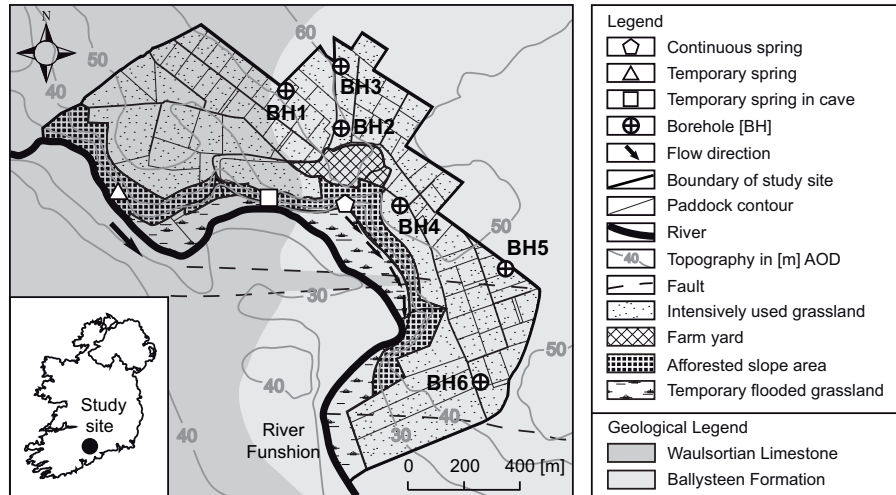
N

50

60

40

BH1

BH3

BH2

BH4

50

BH5

30

50

40

BH6

40

30

40

Study site

River Funshion

0 200 400 [m]

Legend
Continuous spring
Temporary spring
Temporary spring in cave
Borehole [BH]
Flow direction
Boundary of study site
Paddock contour
River
40 Topography in [m] AOD
Fault
Intensively used grassland
Farm yard
Afforested slope area
Temporary flooded grassland

Geological Legend
Waulsortian Limestone
Ballysteen Formation